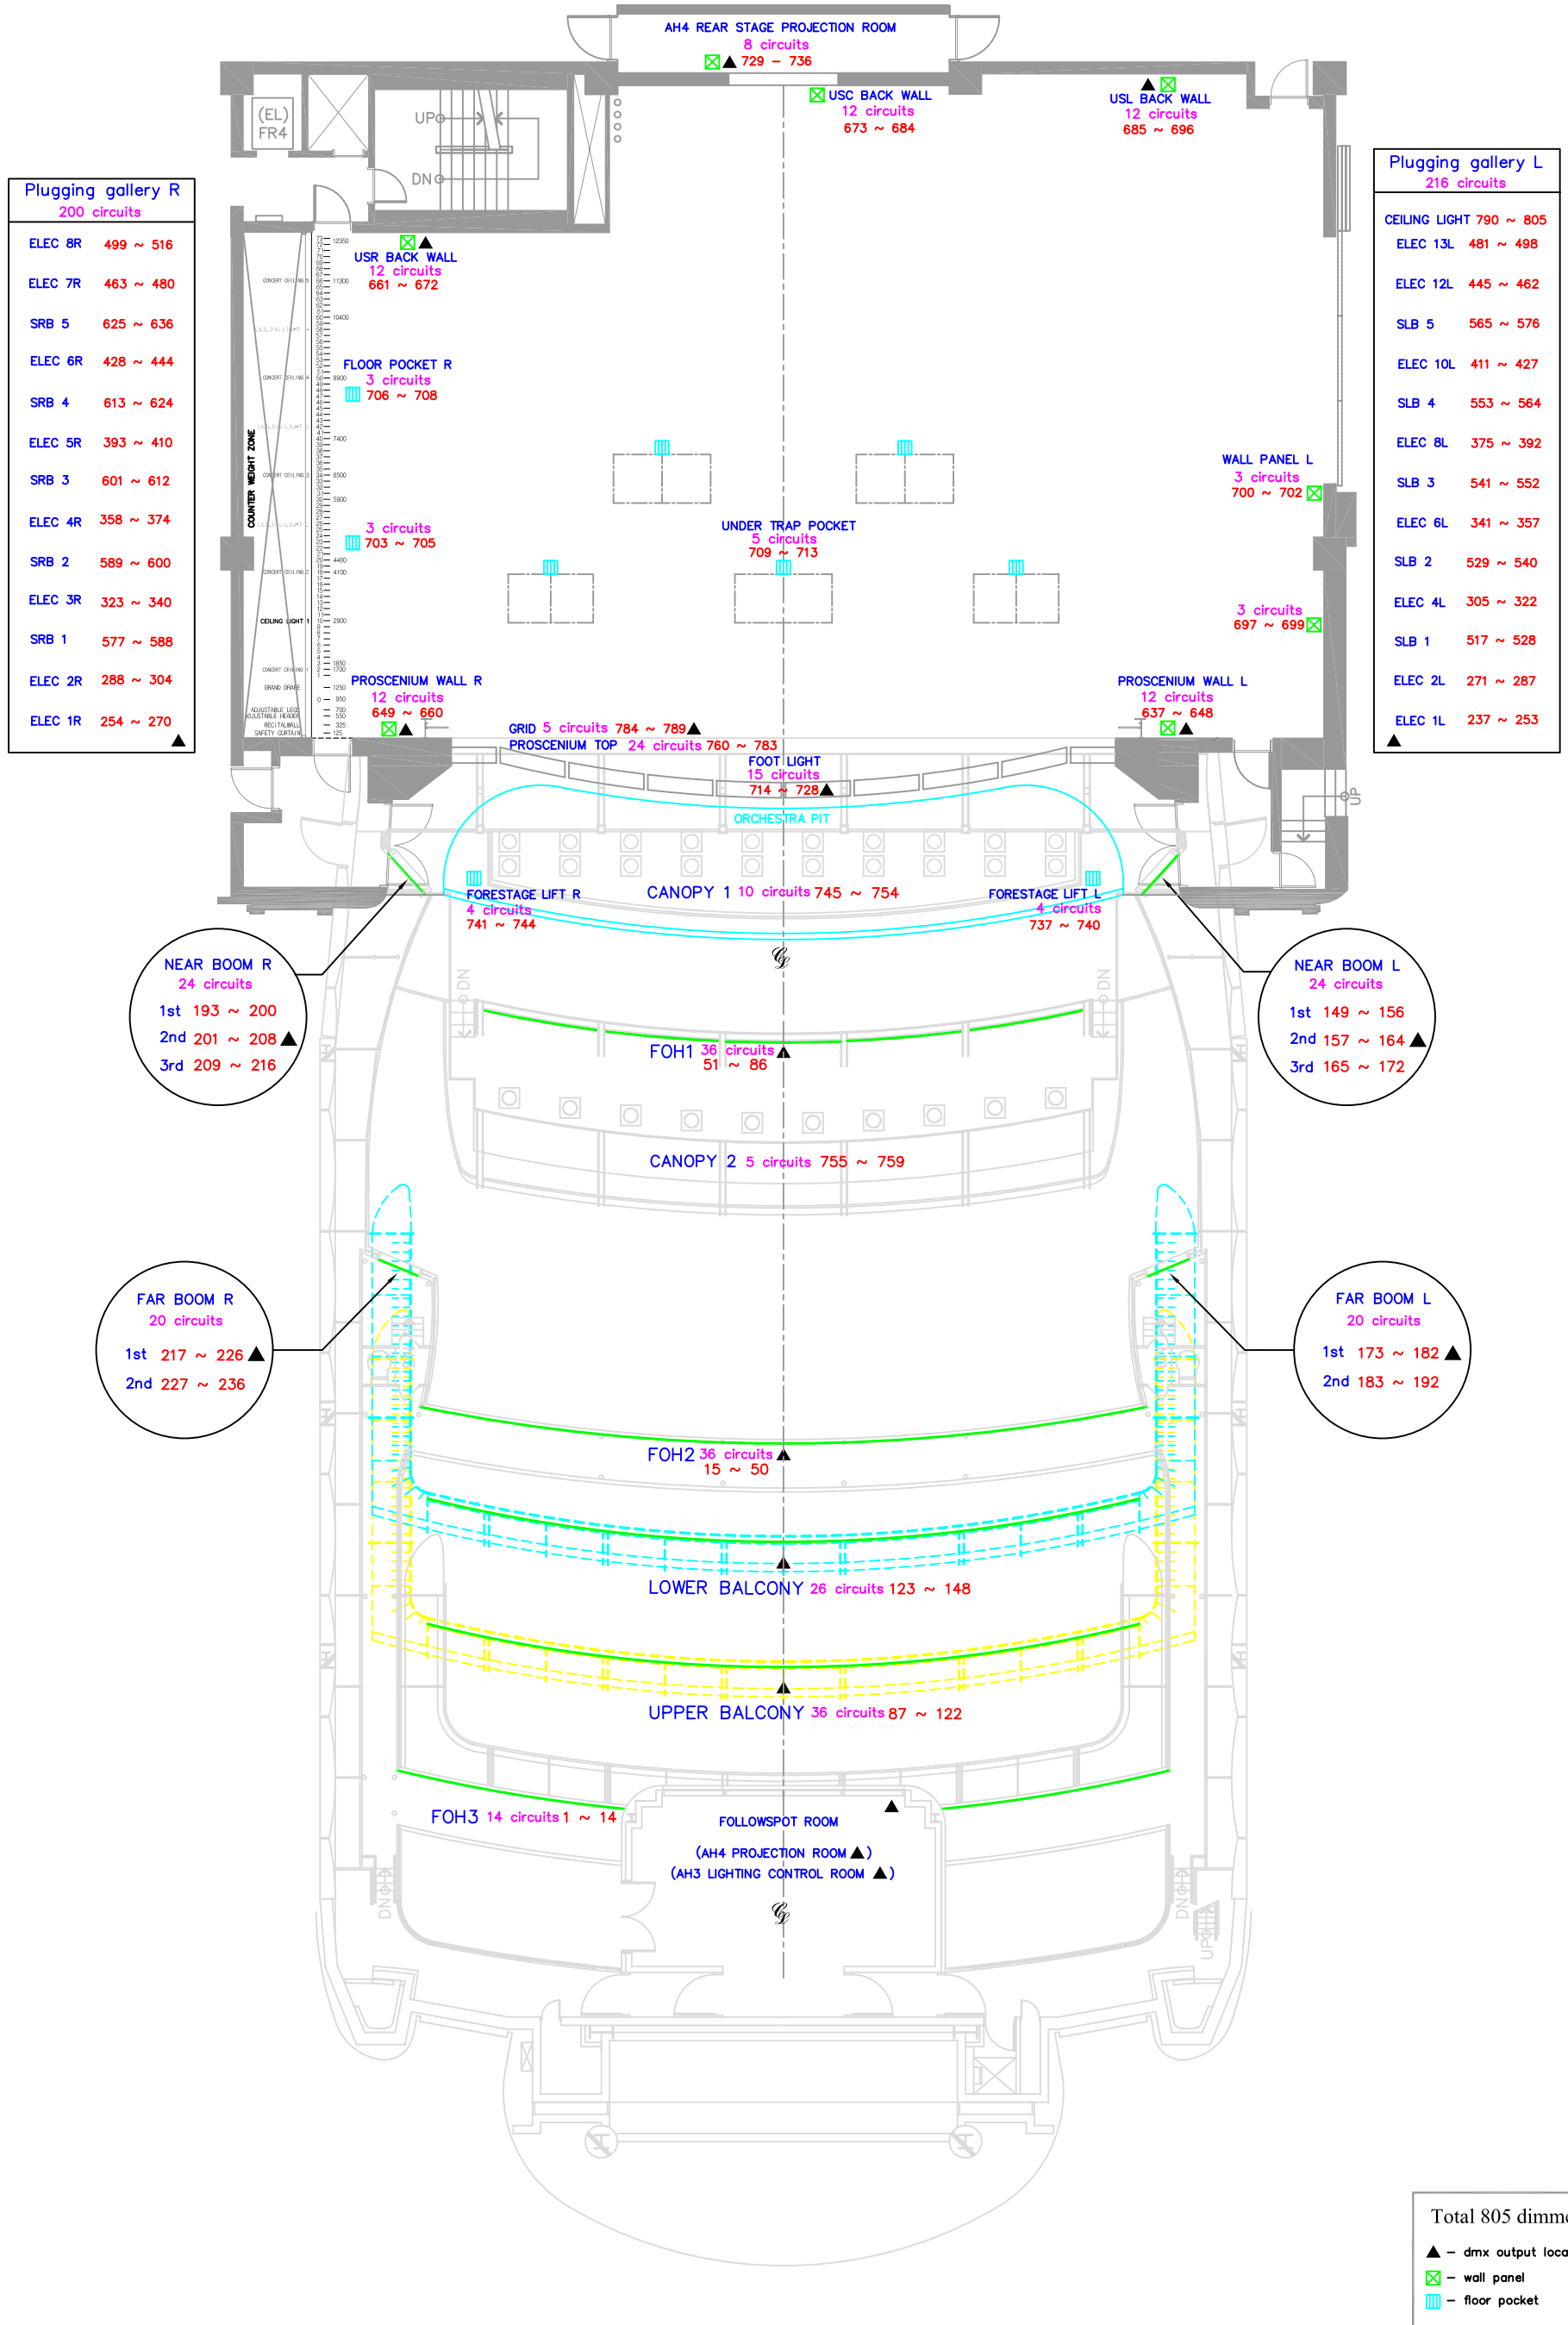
AH4 REAR STAGE PROJECTION ROOM
8 circuits
729 – 736

(EL) FR4
UP
DN

USC BACK WALL
12 circuits
673 ~ 684

USL BACK WALL
12 circuits
685 ~ 696

Plugging gallery R
200 circuits

| | |
|---|---|
| ELEC 8R | 499 ~ 516 |
| ELEC 7R | 463 ~ 480 |
| SRB 5 | 625 ~ 636 |
| ELEC 6R | 428 ~ 444 |
| SRB 4 | 613 ~ 624 |
| ELEC 5R | 393 ~ 410 |
| SRB 3 | 601 ~ 612 |
| ELEC 4R | 358 ~ 374 |
| SRB 2 | 589 ~ 600 |
| ELEC 3R | 323 ~ 340 |
| SRB 1 | 577 ~ 588 |
| ELEC 2R | 288 ~ 304 |
| ELEC 1R | 254 ~ 270 |

Plugging gallery L
216 circuits

| | |
|---|---|
| CEILING LIGHT | 790 ~ 805 |
| ELEC 13L | 481 ~ 498 |
| ELEC 12L | 445 ~ 462 |
| SLB 5 | 565 ~ 576 |
| ELEC 10L | 411 ~ 427 |
| SLB 4 | 553 ~ 564 |
| ELEC 8L | 375 ~ 392 |
| SLB 3 | 541 ~ 552 |
| ELEC 6L | 341 ~ 357 |
| SLB 2 | 529 ~ 540 |
| ELEC 4L | 305 ~ 322 |
| SLB 1 | 517 ~ 528 |
| ELEC 2L | 271 ~ 287 |
| ELEC 1L | 237 ~ 253 |

USR BACK WALL
12 circuits
661 ~ 672

COUNTER WEIGHT ZONE
CEILING LIGHT

FLOOR POCKET R
3 circuits
706 ~ 708

3 circuits
703 ~ 705

WALL PANEL L
3 circuits
700 ~ 702

UNDER TRAP POCKET
5 circuits
709 ~ 713

3 circuits
697 ~ 699

PROSCENIUM WALL R
12 circuits
649 ~ 660

PROSCENIUM WALL L
12 circuits
637 ~ 648

GRID 5 circuits 784 ~ 789
PROSCENIUM TOP 24 circuits 760 ~ 783

FOOT LIGHT
15 circuits
714 ~ 728

ORCHESTRA PIT

UP

FORESTAGE LIFT R
4 circuits
741 ~ 744

CANOPY 1 10 circuits 745 ~ 754

FORESTAGE LIFT L
4 circuits
737 ~ 740

NEAR BOOM R
24 circuits
1st 193 ~ 200
2nd 201 ~ 208
3rd 209 ~ 216

NEAR BOOM L
24 circuits
1st 149 ~ 156
2nd 157 ~ 164
3rd 165 ~ 172

DN
DN

FOH1 36 circuits
51 ~ 86

CANOPY 2 5 circuits 755 ~ 759

FAR BOOM R
20 circuits
1st 217 ~ 226
2nd 227 ~ 236

FAR BOOM L
20 circuits
1st 173 ~ 182
2nd 183 ~ 192

FOH2 36 circuits
15 ~ 50

LOWER BALCONY 26 circuits 123 ~ 148

UPPER BALCONY 36 circuits 87 ~ 122

FOH3 14 circuits 1 ~ 14

FOLLOWSPOT ROOM
(AH4 PROJECTION ROOM )
(AH3 LIGHTING CONTROL ROOM )

DN
DN
UP

Total 805 dimme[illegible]
– dmx output loca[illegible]
– wall panel
– floor pocket